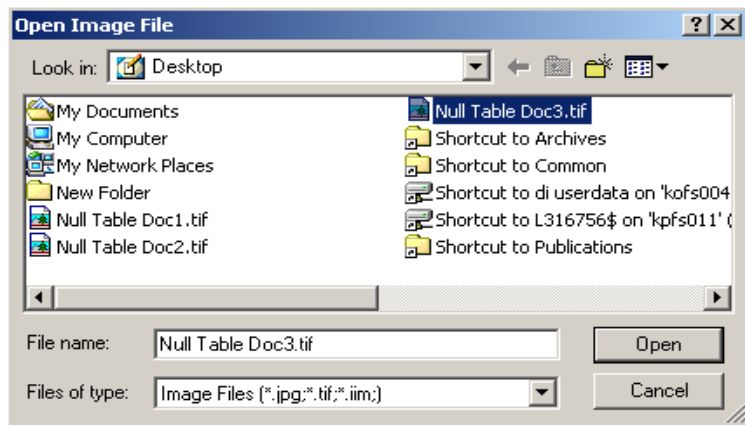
Open Image File

?

Look in: Desktop

My Documents
My Computer
My Network Places
New Folder
Null Table Doc1.tif
Null Table Doc2.tif

Null Table Doc3.tif
Shortcut to Archives
Shortcut to Common
Shortcut to di userdata on 'kofs004
Shortcut to L316756$ on 'kpfs011' (
Shortcut to Publications

File name: Null Table Doc3.tif

Open

Files of type: Image Files (*.jpg;*.tif;*.iim;)

Cancel